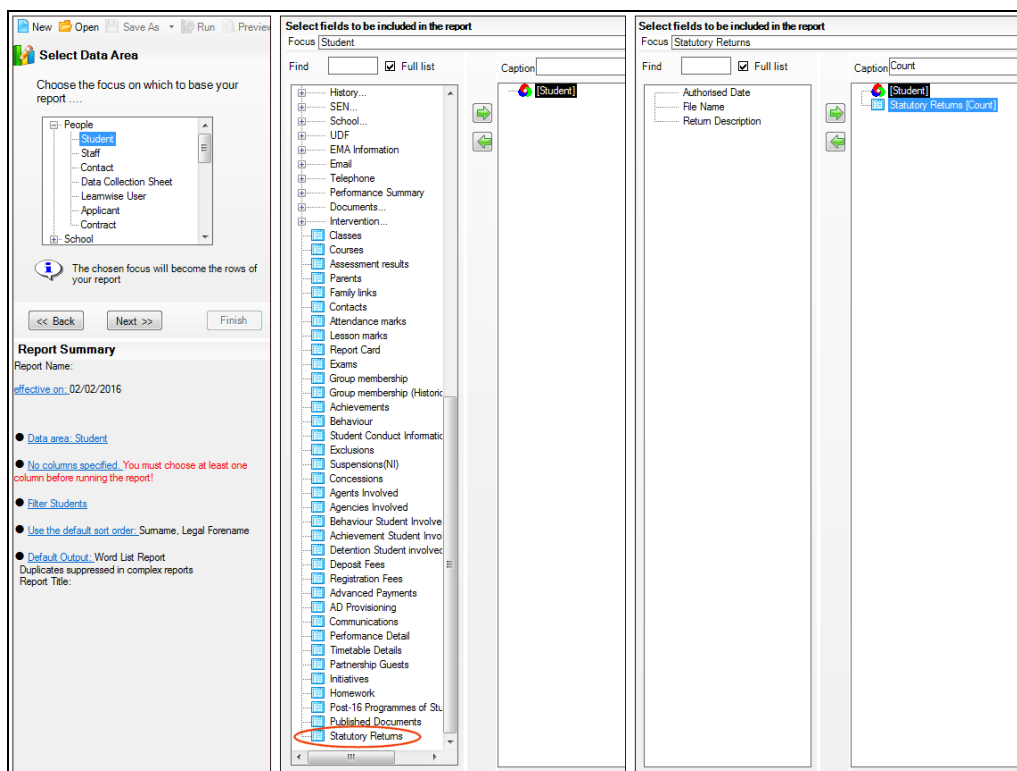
New Open Save As Run Preview

Select Data Area

Choose the focus on which to base your report ....

People
Student
Staff
Contact
Data Collection Sheet
Learnwise User
Applicant
Contract
School

The chosen focus will become the rows of your report

<< Back Next >> Finish

Report Summary

Report Name:

effective on: 02/02/2016

Data area: Student

No columns specified. You must choose at least one column before running the report!

Filter Students

Use the default sort order: Surname, Legal Forename

Default Output: Word List Report
Duplicates suppressed in complex reports
Report Title:

Select fields to be included in the report
Focus Student
Find Full list
Caption

History...
SEN...
School...
UDF
EMA Information
Email
Telephone
Performance Summary
Documents...
Intervention...
Classes
Courses
Assessment results
Parents
Family links
Contacts
Attendance marks
Lesson marks
Report Card
Exams
Group membership
Group membership (Historic
Achievements
Behaviour
Student Conduct Informatio
Exclusions
Suspensions(NI)
Concessions
Agents Involved
Agencies Involved
Behaviour Student Involve
Achievement Student Invo
Detention Student involved
Deposit Fees
Registration Fees
Advanced Payments
AD Provisioning
Communications
Performance Detail
Timetable Details
Partnership Guests
Initiatives
Homework
Post-16 Programmes of Stu
Published Documents
Statutory Returns

[Student]

Select fields to be included in the report
Focus Statutory Returns
Find Full list
Caption Count

Authorised Date
File Name
Return Description

[Student]
Statutory Returns [Count]